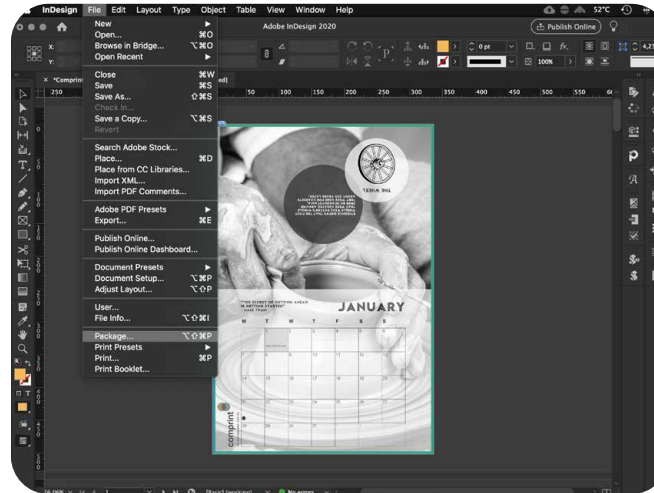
InDesign File Edit Layout Type Object Table View Window Help

Adobe InDesign 2020

Publish Online

52°C

New ▸
Open... ⌘O
Browse in Bridge... ⌥⌘O
Open Recent ▸

Close ⌘W
Save ⌘S
Save As... ⇧⌘S
Check In...
Save a Copy... ⌥⌘S
Revert

Search Adobe Stock...
Place... ⌘D
Place from CC Libraries...
Import XML...
Import PDF Comments...

Adobe PDF Presets ▸
Export... ⌘E

Publish Online...
Publish Online Dashboard...

Document Presets ▸
Document Setup... ⌥⌘P
Adjust Layout... ⌥⇧P

User...
File Info... ⌥⇧⌘I

Package... ⌥⇧⌘P
Print Presets ▸
Print... ⌘P
Print Booklet...

× *Comprint

250 50 100 150 200 250 300 350 400 450 500 550

0 pt
100%

THE WHEEL

JANUARY

"THE SECRET OF GETTING AHEAD IS GETTING STARTED" - MARK TWAIN

M T W T F S S

comprint

[Basic] (working)

No errors